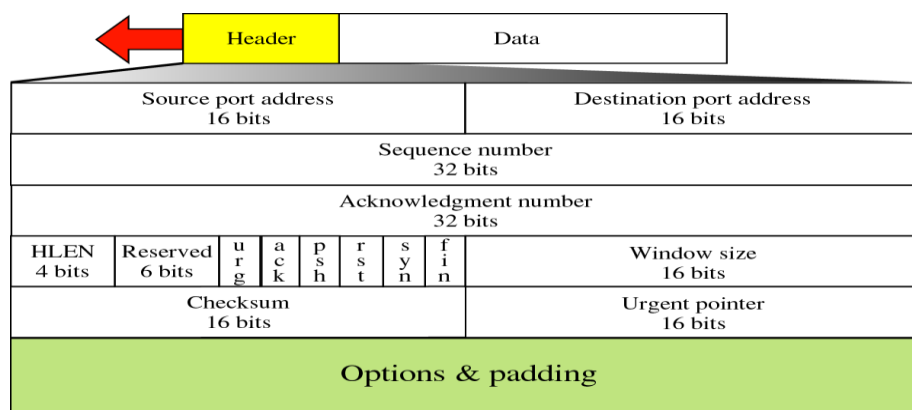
Header

Data

Source port address
16 bits

Destination port address
16 bits

Sequence number
32 bits

Acknowledgment number
32 bits

HLEN
4 bits

Reserved
6 bits

u r g

a c k

p s h

r s t

s y n

f i n

Window size
16 bits

Checksum
16 bits

Urgent pointer
16 bits

Options & padding